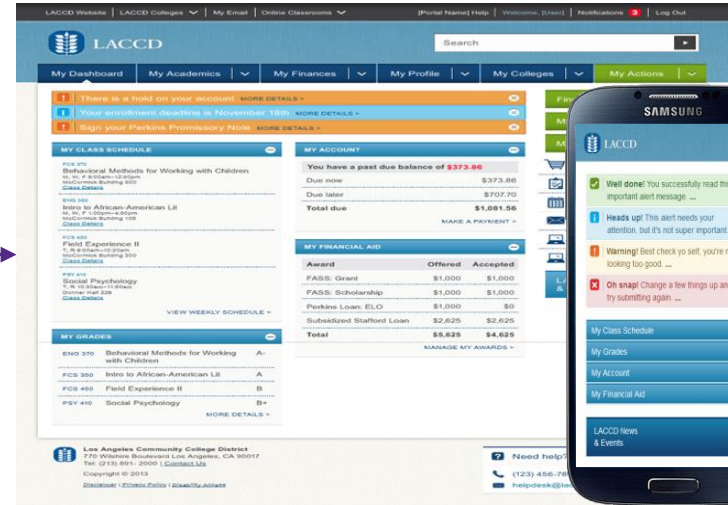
LACCD Website | LACCD Colleges | My Email | Online Classrooms | [Portal Name] Help | Welcome, [User] | Notifications 3 | Log Out

LACCD

Search

My Dashboard | My Academics | My Finances | My Profile | My Colleges | My Actions

! There is a hold on your account MORE DETAILS »
! Your enrollment deadline is November 18th MORE DETAILS »
! Sign your Perkins Promissory Note MORE DETAILS »

MY CLASS SCHEDULE

FCS 370
Behavioral Methods for Working with Children
M, W, F 9:00am–12:00pm
McCormick Building 300
Class Details

ENG 350
Intro to African-American Lit
M, W, F 1:00pm–4:00pm
McCormick Building 105
Class Details

FCS 450
Field Experience II
T, R 8:00am–10:20am
McCormick Building 300
Class Details

PSY 410
Social Psychology
T, R 10:30am–11:50am
Dunmar Hall 225
Class Details

VIEW WEEKLY SCHEDULE »

MY GRADES

| | | |
|---|---|---|
| ENG 370 | Behavioral Methods for Working with Children | A- |
| FCS 350 | Intro to African-American Lit | A |
| FCS 450 | Field Experience II | B |
| PSY 410 | Social Psychology | B+ |

MORE DETAILS »

MY ACCOUNT

You have a past due balance of $373.86

| | |
|---|---|
| Due now | $373.86 |
| Due later | $707.70 |
| Total due | $1,081.56 |

MAKE A PAYMENT »

MY FINANCIAL AID

| Award | Offered | Accepted |
|---|---|---|
| FASS: Grant | $1,000 | $1,000 |
| FASS: Scholarship | $1,000 | $1,000 |
| Perkins Loan: ELO | $1,000 | $0 |
| Subsidized Stafford Loan | $2,625 | $2,625 |
| Total | $5,625 | $4,625 |

MANAGE MY AWARDS »

Los Angeles Community College District
770 Wilshire Boulevard Los Angeles, CA 90017
Tel: (213) 891- 2000 | Contact Us
Copyright © 2013
Disclaimer | Privacy Policy | Disability Access

Need help?
(123) 456-78
helpdesk@la

SAMSUNG

LACCD

Well done! You successfully read this important alert message. ...
Heads up! This alert needs your attention, but it's not super important.
Warning! Best check yo self, you're not looking too good. ...
Oh snap! Change a few things up and try submitting again. ...

My Class Schedule
My Grades
My Account
My Financial Aid
LACCD News & Events